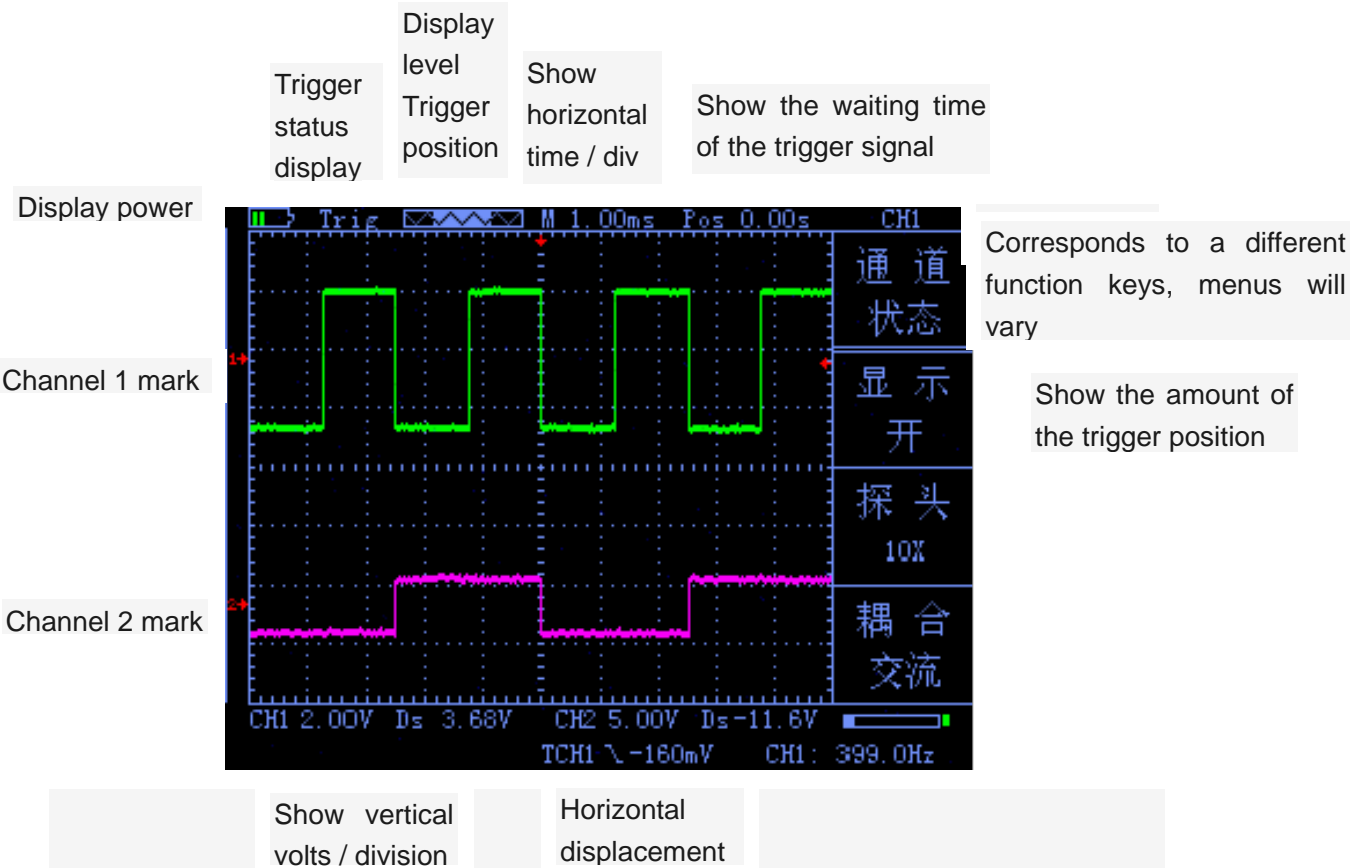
Trigger status display

Display level Trigger position

Show horizontal time / div

Show the waiting time of the trigger signal

Display power

Trig M 1.00ms Pos 0.00s CH1

Corresponds to a different function keys, menus will vary

通道 状态

Channel 1 mark

显示 开

Show the amount of the trigger position

探头 10X

Channel 2 mark

耦合 交流

CH1 2.00V Ds 3.68V CH2 5.00V Ds -11.6V

TCH1 ⌊ -160mV CH1: 399.0Hz

Show vertical volts / division

Horizontal displacement